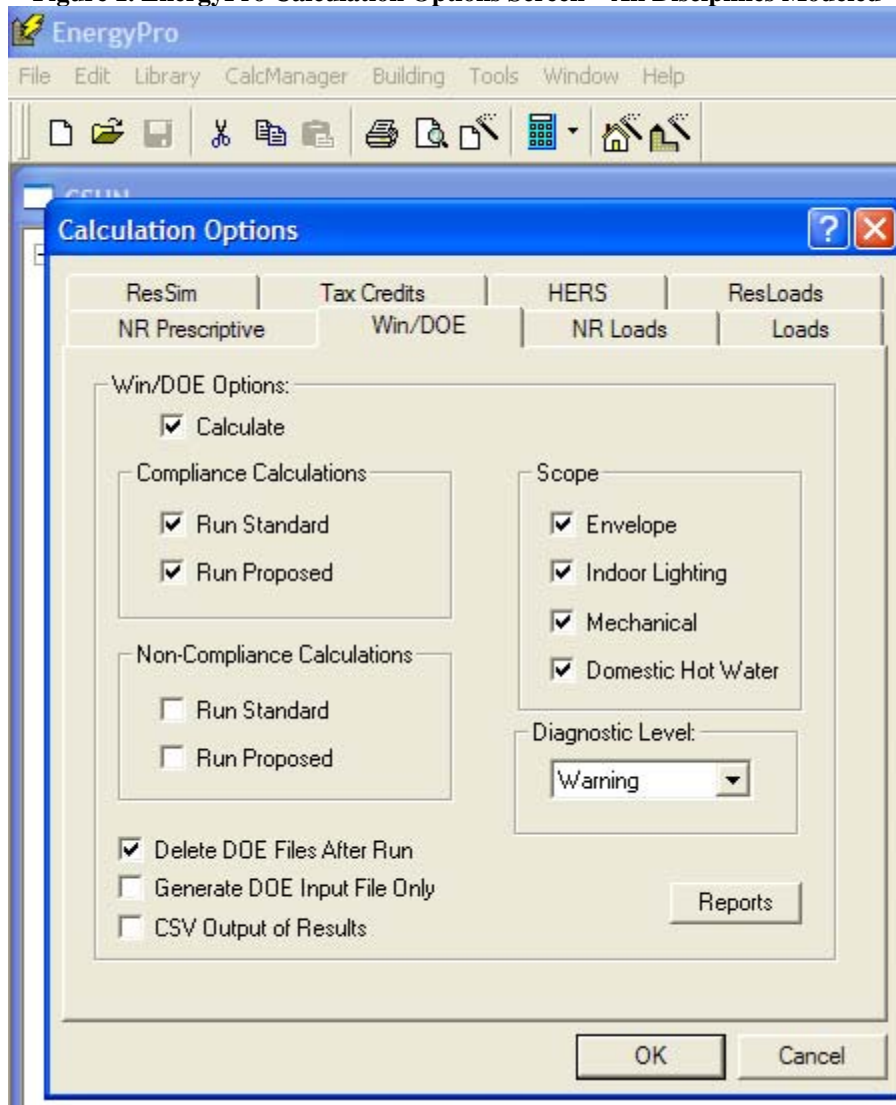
EnergyPro

File Edit Library CalcManager Building Tools Window Help

Calculation Options

ResSim | Tax Credits | HERS | ResLoads
NR Prescriptive | Win/DOE | NR Loads | Loads

Win/DOE Options:

☑ Calculate

Compliance Calculations

☑ Run Standard

☑ Run Proposed

Non-Compliance Calculations

☐ Run Standard

☐ Run Proposed

Scope

☑ Envelope

☑ Indoor Lighting

☑ Mechanical

☑ Domestic Hot Water

Diagnostic Level:

Warning

☑ Delete DOE Files After Run

☐ Generate DOE Input File Only

☐ CSV Output of Results

Reports

OK Cancel